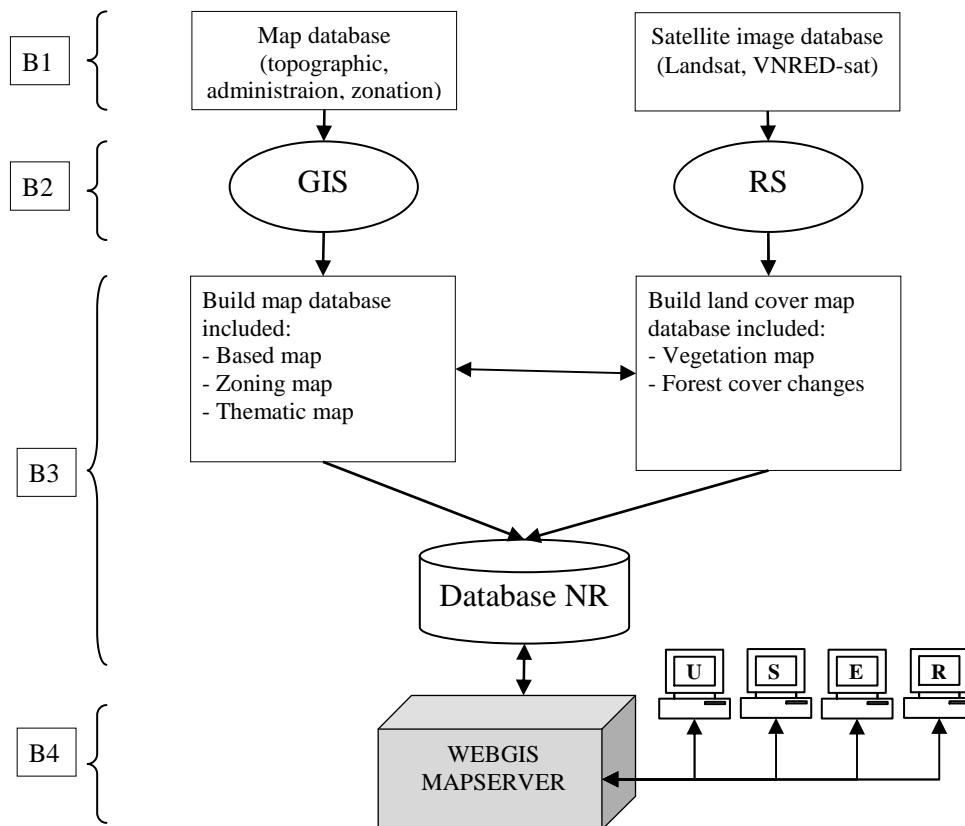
B1

Map database (topographic, administraion, zonation)

Satellite image database (Landsat, VNRED-sat)

B2

GIS

RS

B3

Build map database included:
- Based map
- Zoning map
- Thematic map

Build land cover map database included:
- Vegetation map
- Forest cover changes

Database NR

B4

WEBGIS MAPSERVER

U

S

E

R